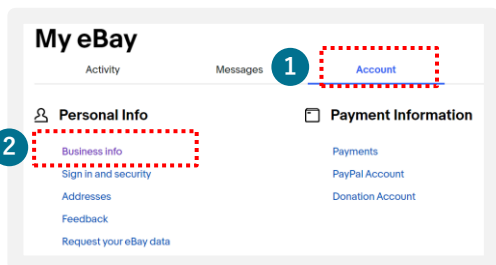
My eBay

Activity Messages 1 Account

Personal Info

2 Business info

Sign in and security

Addresses

Feedback

Request your eBay data

Payment Information

Payments

PayPal Account

Donation Account